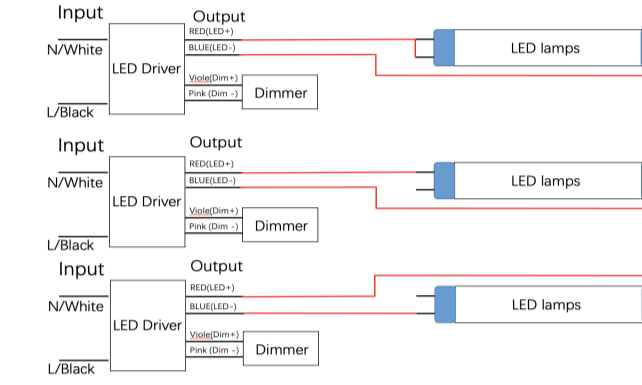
Input
N/White
L/Black
LED Driver
Output
RED(LED+)
BLUE(LED-)
Viole(Dim+)
Pink (Dim -)
Dimmer
LED lamps

Input
N/White
L/Black
LED Driver
Output
RED(LED+)
BLUE(LED-)
Viole(Dim+)
Pink (Dim -)
Dimmer
LED lamps

Input
N/White
L/Black
LED Driver
Output
RED(LED+)
BLUE(LED-)
Viole(Dim+)
Pink (Dim -)
Dimmer
LED lamps